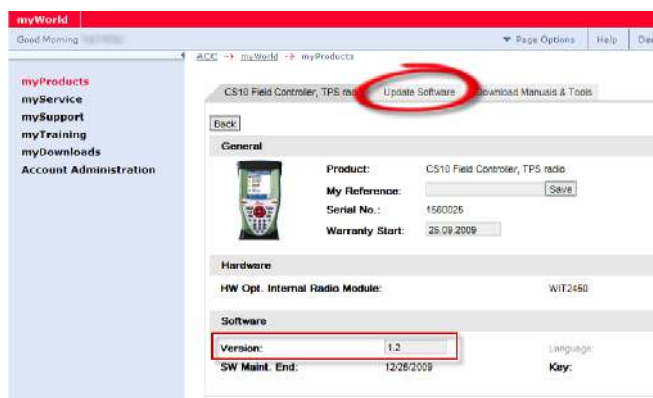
myWorld

Good Morning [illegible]

▼ Page Options | Help | De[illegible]

ACC → myWorld → myProducts

myProducts
myService
mySupport
myTraining
myDownloads
Account Administration

CS10 Field Controller, TPS rad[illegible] | Update Software | Download Manuals & Tools

Back

General

Product: CS10 Field Controller, TPS radio
My Reference: Save
Serial No.: 1560025
Warranty Start: 25.09.2009

Hardware

HW Opt. Internal Radio Module: WIT2450

Software

Version: 1.2
Language:
SW Maint. End: 12/25/2009
Key: